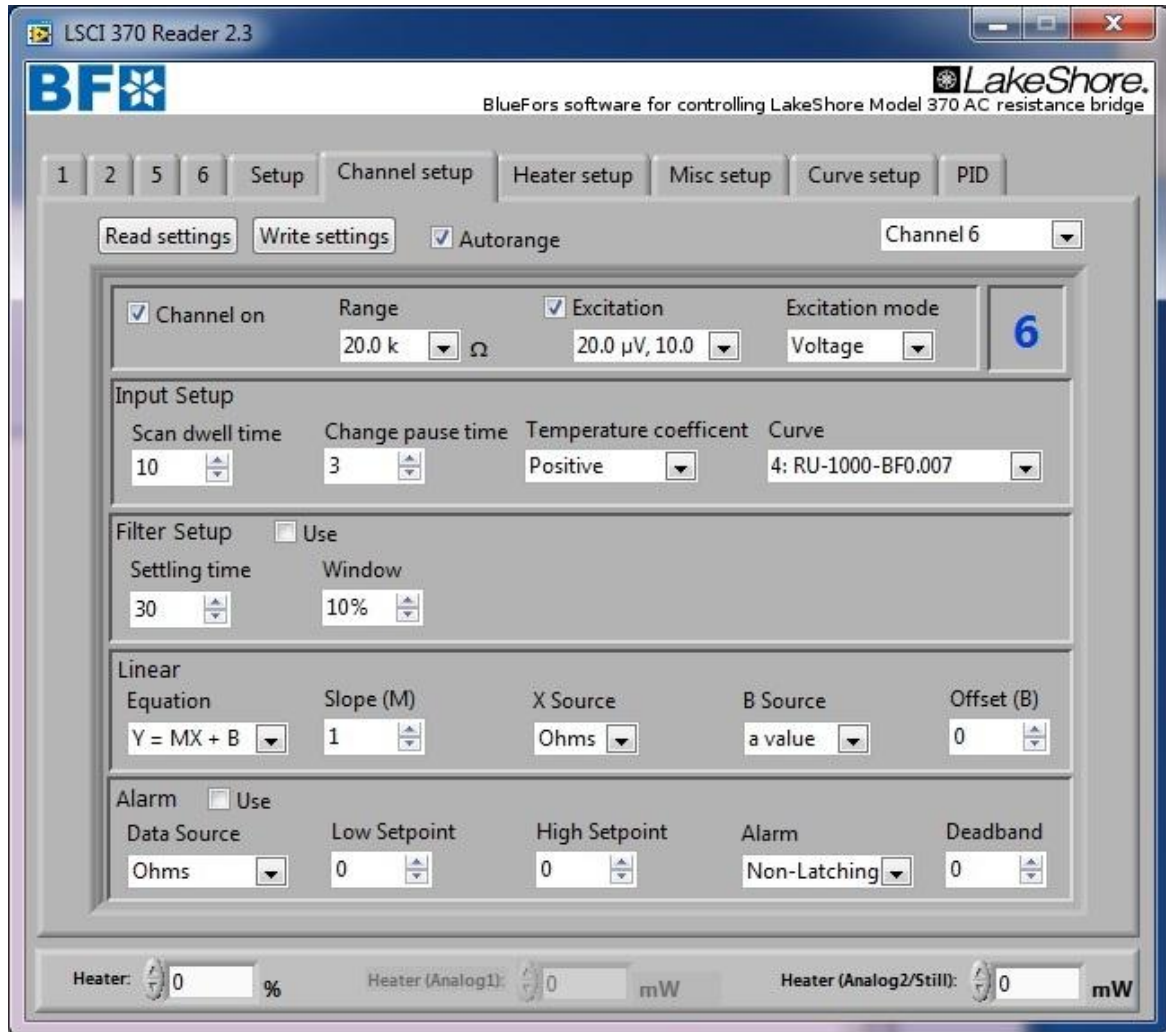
LSCI 370 Reader 2.3

BF

LakeShore.

BlueFors software for controlling LakeShore Model 370 AC resistance bridge

1 | 2 | 5 | 6 | Setup | Channel setup | Heater setup | Misc setup | Curve setup | PID

Read settings | Write settings | Autorange | Channel 6

Channel on

Range
20.0 k Ω

Excitation
20.0 μV, 10.0

Excitation mode
Voltage

6

Input Setup
Scan dwell time
10
Change pause time
3
Temperature coefficent
Positive
Curve
4: RU-1000-BF0.007

Filter Setup Use
Settling time
30
Window
10%

Linear
Equation
Y = MX + B
Slope (M)
1
X Source
Ohms
B Source
a value
Offset (B)
0

Alarm Use
Data Source
Ohms
Low Setpoint
0
High Setpoint
0
Alarm
Non-Latching
Deadband
0

Heater: 0 %
Heater (Analog1): 0 mW
Heater (Analog2/Still): 0 mW